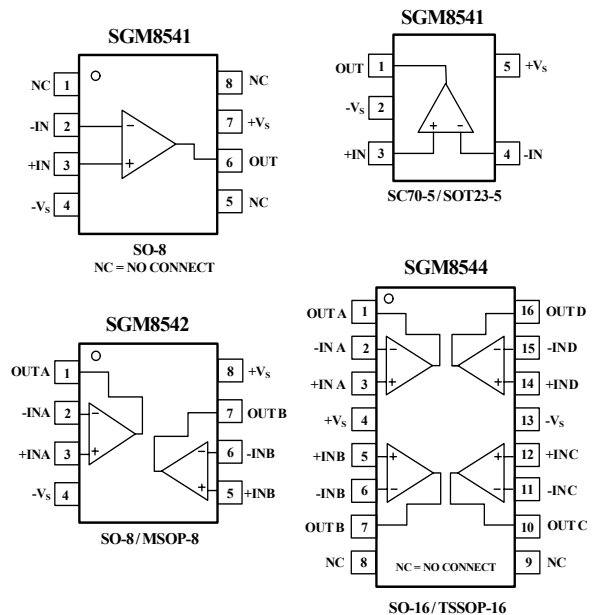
SGM8541

NC 1
-IN 2
+IN 3
$-V_S$ 4
8 NC
7 $+V_S$
6 OUT
5 NC
−
+

SO-8
NC = NO CONNECT

SGM8541

OUT 1
$-V_S$ 2
+IN 3
5 $+V_S$
4 -IN
+ -

SC70-5 / SOT23-5

SGM8542

OUTA 1
-INA 2
+INA 3
$-V_S$ 4
8 $+V_S$
7 OUT B
6 -INB
5 +INB
−
+
−
+

SO-8 / MSOP-8

SGM8544

OUT A 1
-IN A 2
+IN A 3
$+V_S$ 4
+INB 5
-INB 6
OUT B 7
NC 8
16 OUT D
15 -IND
14 +IND
13 $-V_S$
12 +INC
11 -INC
10 OUT C
9 NC
−
+
−
+
+
−
+
−

NC = NO CONNECT

SO-16 / TSSOP-16